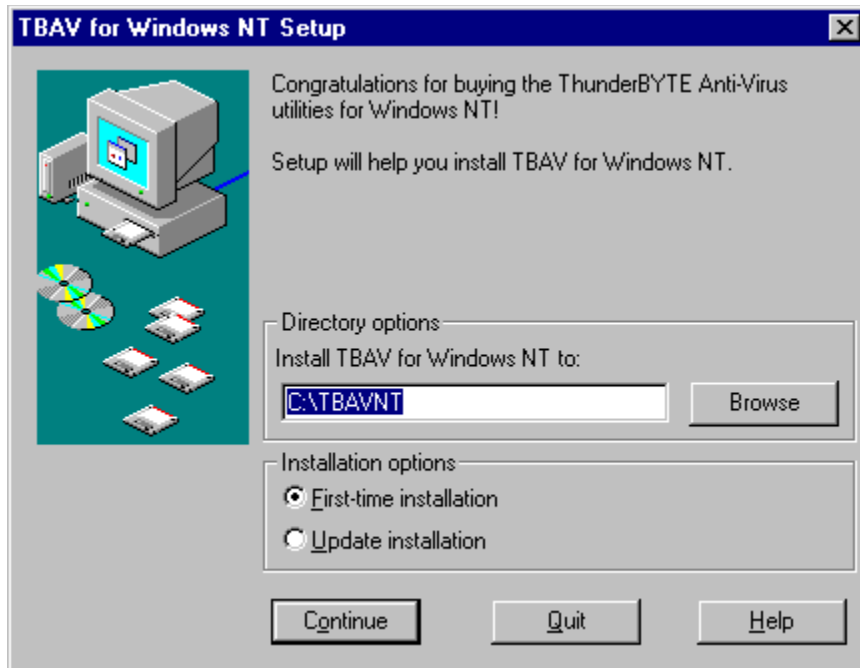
TBAV for Windows NT Setup

Congratulations for buying the ThunderBYTE Anti-Virus utilities for Windows NT!

Setup will help you install TBAV for Windows NT.

Directory options

Install TBAV for Windows NT to:

C:\TBAVNT

Browse

Installation options

First-time installation

Update installation

Continue

Quit

Help